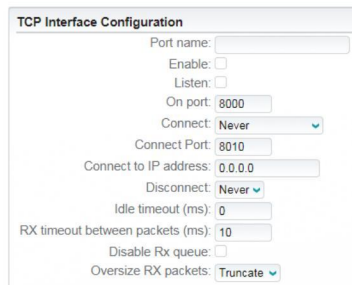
TCP Interface Configuration

| | |
|---|---|
| Port name: | |
| Enable: | |
| Listen: | |
| On port: | 8000 |
| Connect: | Never |
| Connect Port: | 8010 |
| Connect to IP address: | 0.0.0.0 |
| Disconnect: | Never |
| Idle timeout (ms): | 0 |
| RX timeout between packets (ms): | 10 |
| Disable Rx queue: | |
| Oversize RX packets: | Truncate |